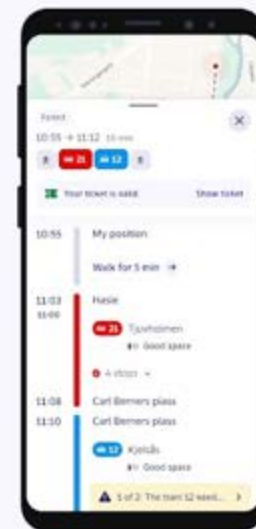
Forest

10:55 – 11:12 16 min

21 12

Your ticket is valid Show ticket

10:55 My position

Walk for 5 min

11:03 Hasle
11:00

21 Tjuvholmen

Good space

4 stops

11:08 Carl Berners plass

11:10 Carl Berners plass

12 Kjelsås

Good space

1 of 2: The tram 12 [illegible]